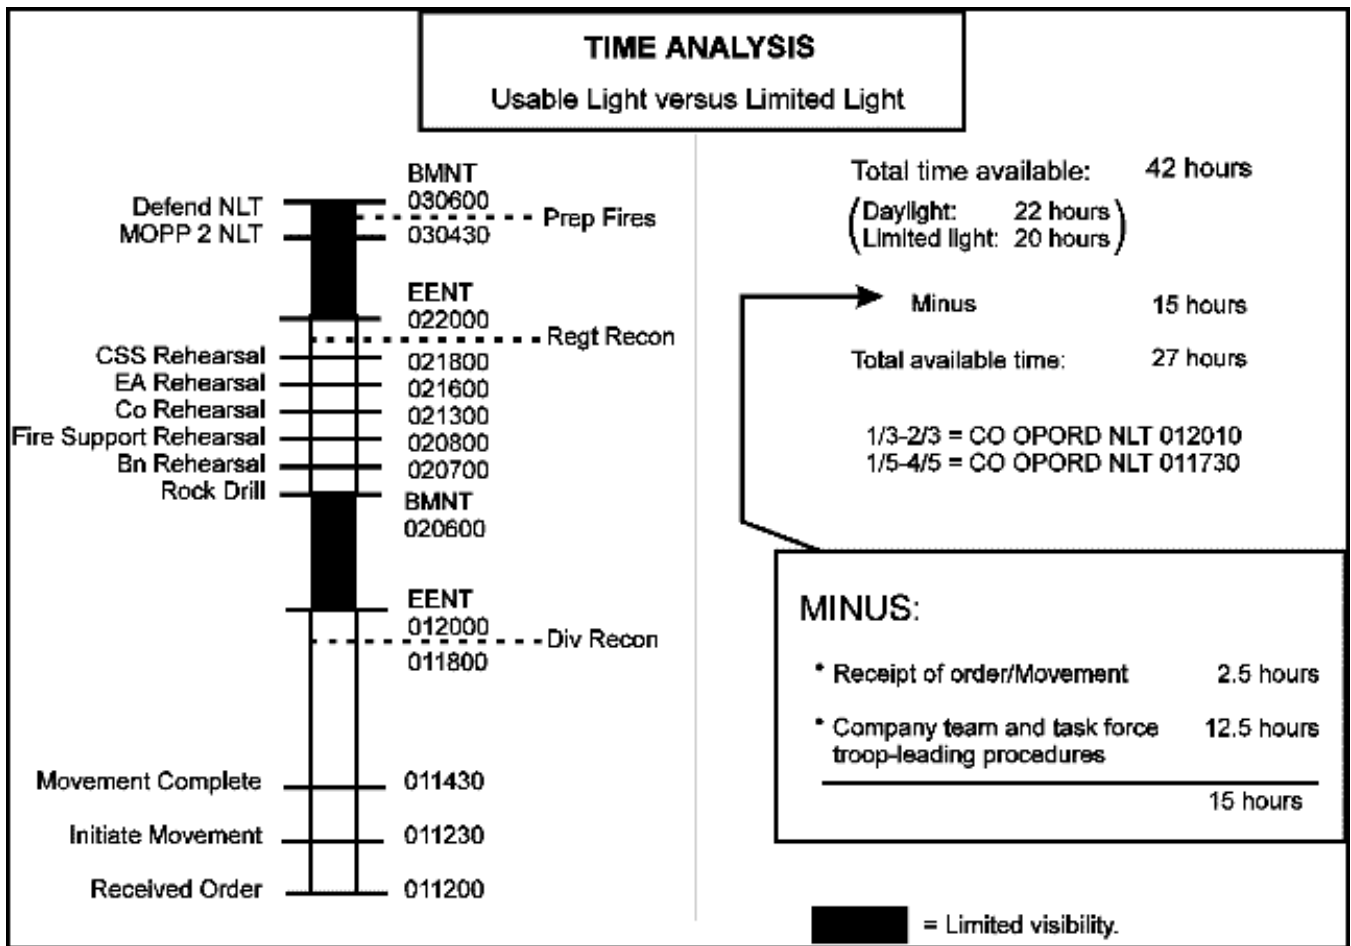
TIME ANALYSIS
Usable Light versus Limited Light

BMNT
030600
Defend NLT
Prep Fires
MOPP 2 NLT
030430

EENT
022000
Regt Recon
CSS Rehearsal
021800
EA Rehearsal
021600
Co Rehearsal
021300
Fire Support Rehearsal
020800
Bn Rehearsal
020700
Rock Drill
BMNT
020600

EENT
012000
Div Recon
011800

Movement Complete
011430
Initiate Movement
011230
Received Order
011200

Total time available: 42 hours
(Daylight: 22 hours
Limited light: 20 hours)

Minus 15 hours

Total available time: 27 hours

1/3-2/3 = CO OPORD NLT 012010
1/5-4/5 = CO OPORD NLT 011730

MINUS:

• Receipt of order/Movement 2.5 hours

• Company team and task force troop-leading procedures 12.5 hours

15 hours

= Limited visibility.